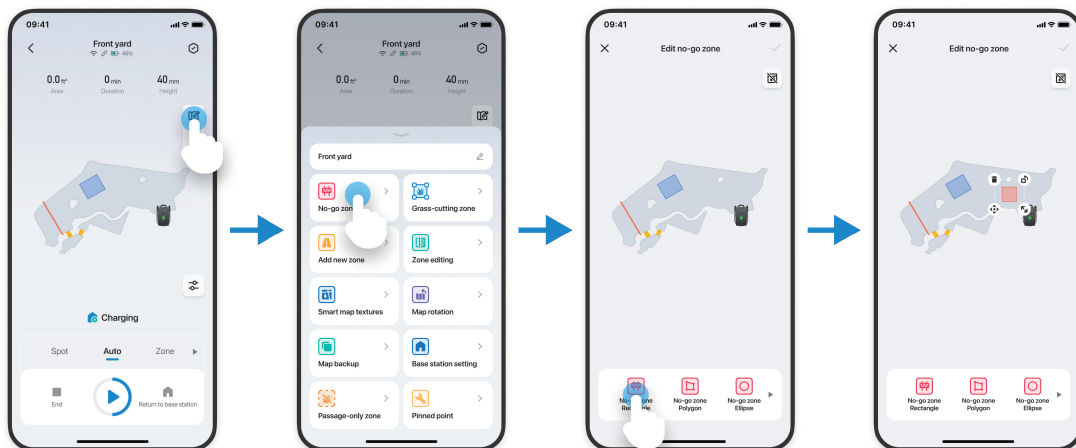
09:41

Front yard
45%

0.0 ft²
Area

0 min
Duration

40 mm
Height

Charging

Spot
Auto
Zone

End

Return to base station

09:41

Front yard
45%

0.0 ft²
Area

0 min
Duration

40 mm
Height

Front yard

No-go zon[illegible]

Grass-cutting zone

Add new zone

Zone editing

Smart map textures

Map rotation

Map backup

Base station setting

Passage-only zone

Pinned point

09:41

Edit no-go zone

No-go zone
Rec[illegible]

No-go zone
Polygon

No-go zone
Ellipse

09:41

Edit no-go zone

No-go zone
Rectangle

No-go zone
Polygon

No-go zone
Ellipse